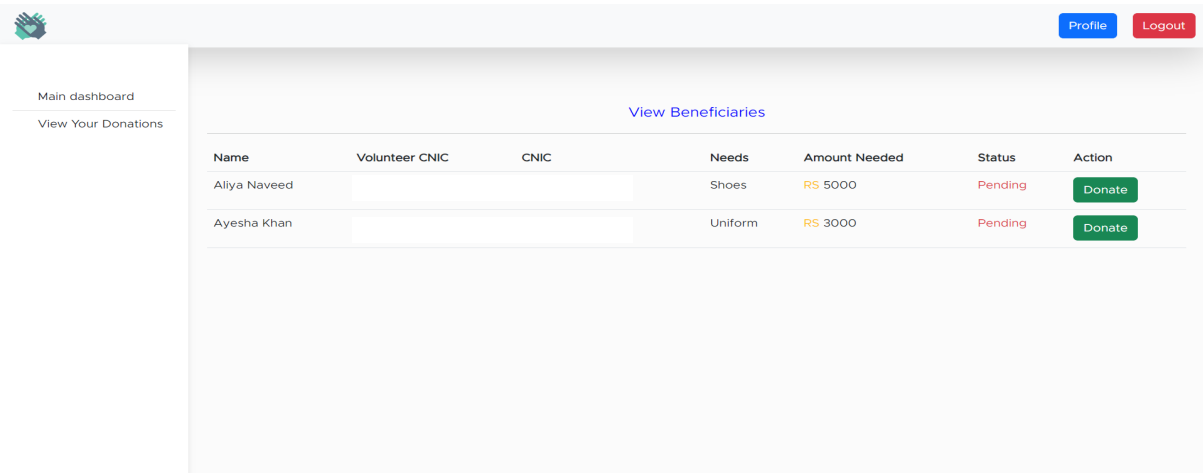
Profile Logout

Main dashboard
View Your Donations

View Beneficiaries

| Name | Volunteer CNIC | CNIC | Needs | Amount Needed | Status | Action |
|---|---|---|---|---|---|---|
| Aliya Naveed | | | Shoes | RS 5000 | Pending | Donate |
| Ayesha Khan | | | Uniform | RS 3000 | Pending | Donate |